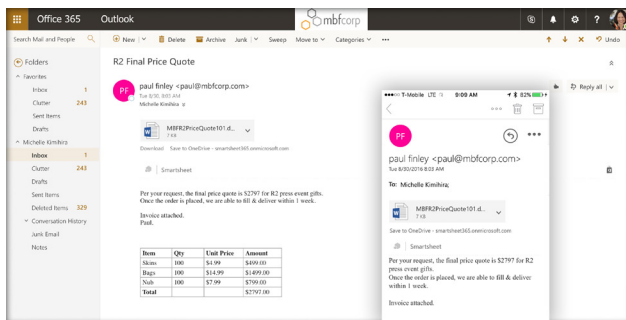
Office 365 Outlook mbfcorp ?

Search Mail and People

New | Delete Archive Junk | Sweep Move to | Categories | ··· Undo

Folders

Favorites

Inbox 1

Clutter 243

Sent Items

Drafts

Michelle Kimihira

Inbox 1

Clutter 243

Drafts

Sent Items

Deleted Items 329

Conversation History

Junk Email

Notes

R2 Final Price Quote

PF paul finley <paul@mbfcorp.com>

Tue 8/30, 8:03 AM

Michelle Kimihira

MBFR2PriceQuote101.d...

7 KB

Download Save to OneDrive - smartsheet365.onmicrosoft.com

Smartsheet

Per your request, the final price quote is $2797 for R2 press event gifts. Once the order is placed, we are able to fill & deliver within 1 week.

Invoice attached.
Paul.

| Item | Qty | Unit Price | Amount |
|---|---|---|---|
| Skins | 100 | $4.99 | $499.00 |
| Bags | 100 | $14.99 | $1499.00 |
| Nub | 100 | $7.99 | $799.00 |
| Total | | | $2797.00 |

Reply all

T-Mobile LTE 9:00 AM 82%

PF

paul finley <paul@mbfcorp.com>

Tue 8/30/2016 8:03 AM

To: Michelle Kimihira;

MBFR2PriceQuote101.d...

7 KB

Save to OneDrive - smartsheet365.onmicrosoft.com

Smartsheet

Per your request, the final price quote is $2797 for R2 press event gifts.
Once the order is placed, we are able to fill & deliver within 1 week.

Invoice attached.